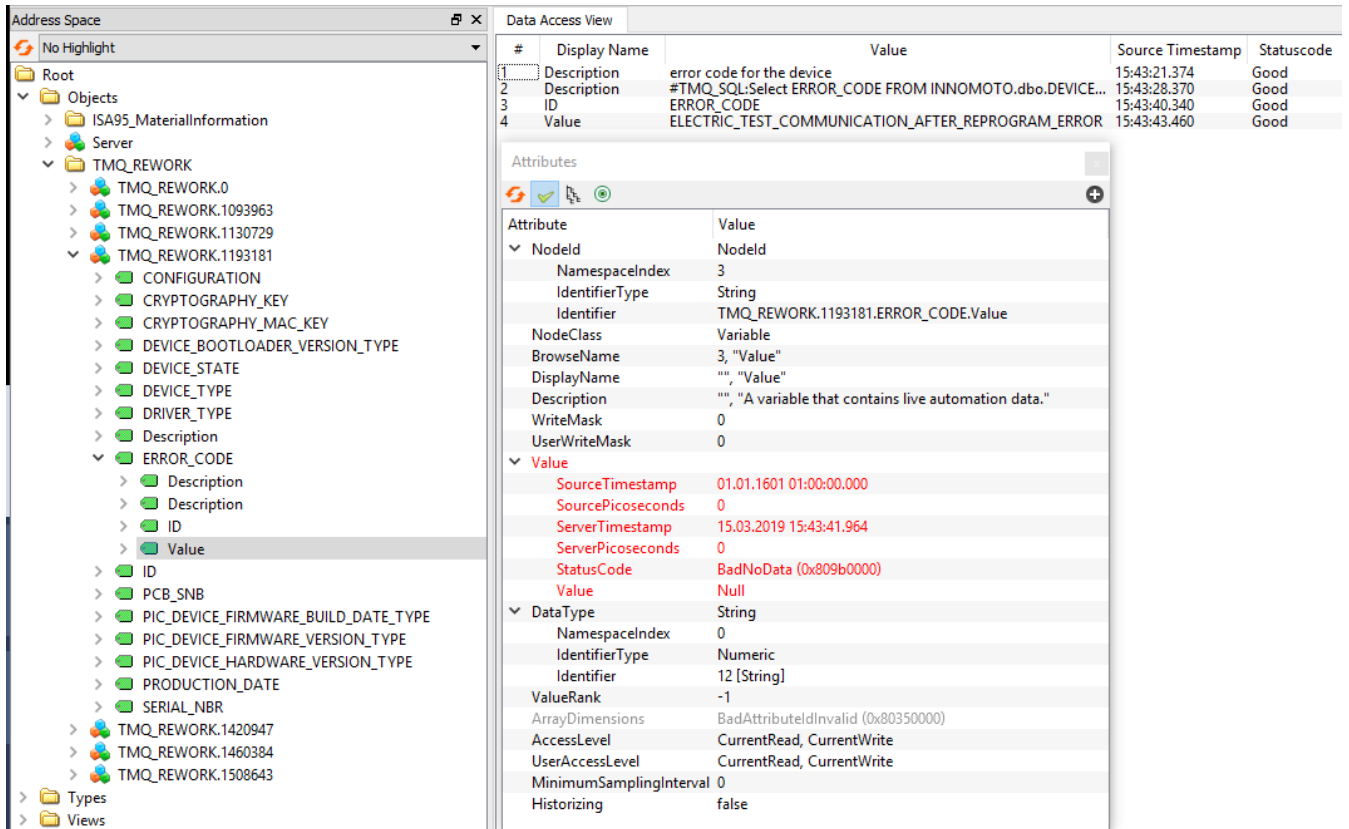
Address Space

No Highlight

Root
Objects
ISA95_MaterialInformation
Server
TMQ_REWORK
TMQ_REWORK.0
TMQ_REWORK.1093963
TMQ_REWORK.1130729
TMQ_REWORK.1193181
CONFIGURATION
CRYPTOGRAPHY_KEY
CRYPTOGRAPHY_MAC_KEY
DEVICE_BOOTLOADER_VERSION_TYPE
DEVICE_STATE
DEVICE_TYPE
DRIVER_TYPE
Description
ERROR_CODE
Description
Description
ID
Value
ID
PCB_SNB
PIC_DEVICE_FIRMWARE_BUILD_DATE_TYPE
PIC_DEVICE_FIRMWARE_VERSION_TYPE
PIC_DEVICE_HARDWARE_VERSION_TYPE
PRODUCTION_DATE
SERIAL_NBR
TMQ_REWORK.1420947
TMQ_REWORK.1460384
TMQ_REWORK.1508643
Types
Views

Data Access View

| # | Display Name | Value | Source Timestamp | Statuscode |
|---|---|---|---|---|
| 1 | Description | error code for the device | 15:43:21.374 | Good |
| 2 | Description | #TMQ_SQL:Select ERROR_CODE FROM INNOMOTO.dbo.DEVICE... | 15:43:28.370 | Good |
| 3 | ID | ERROR_CODE | 15:43:40.340 | Good |
| 4 | Value | ELECTRIC_TEST_COMMUNICATION_AFTER_REPROGRAM_ERROR | 15:43:43.460 | Good |

Attributes

| Attribute | Value |
|---|---|
| NodeId | NodeId |
| NamespaceIndex | 3 |
| IdentifierType | String |
| Identifier | TMQ_REWORK.1193181.ERROR_CODE.Value |
| NodeClass | Variable |
| BrowseName | 3, "Value" |
| DisplayName | "", "Value" |
| Description | "", "A variable that contains live automation data." |
| WriteMask | 0 |
| UserWriteMask | 0 |
| Value | |
| SourceTimestamp | 01.01.1601 01:00:00.000 |
| SourcePicoseconds | 0 |
| ServerTimestamp | 15.03.2019 15:43:41.964 |
| ServerPicoseconds | 0 |
| StatusCode | BadNoData (0x809b0000) |
| Value | Null |
| DataType | String |
| NamespaceIndex | 0 |
| IdentifierType | Numeric |
| Identifier | 12 [String] |
| ValueRank | -1 |
| ArrayDimensions | BadAttributeIdInvalid (0x80350000) |
| AccessLevel | CurrentRead, CurrentWrite |
| UserAccessLevel | CurrentRead, CurrentWrite |
| MinimumSamplingInterval | 0 |
| Historizing | false |